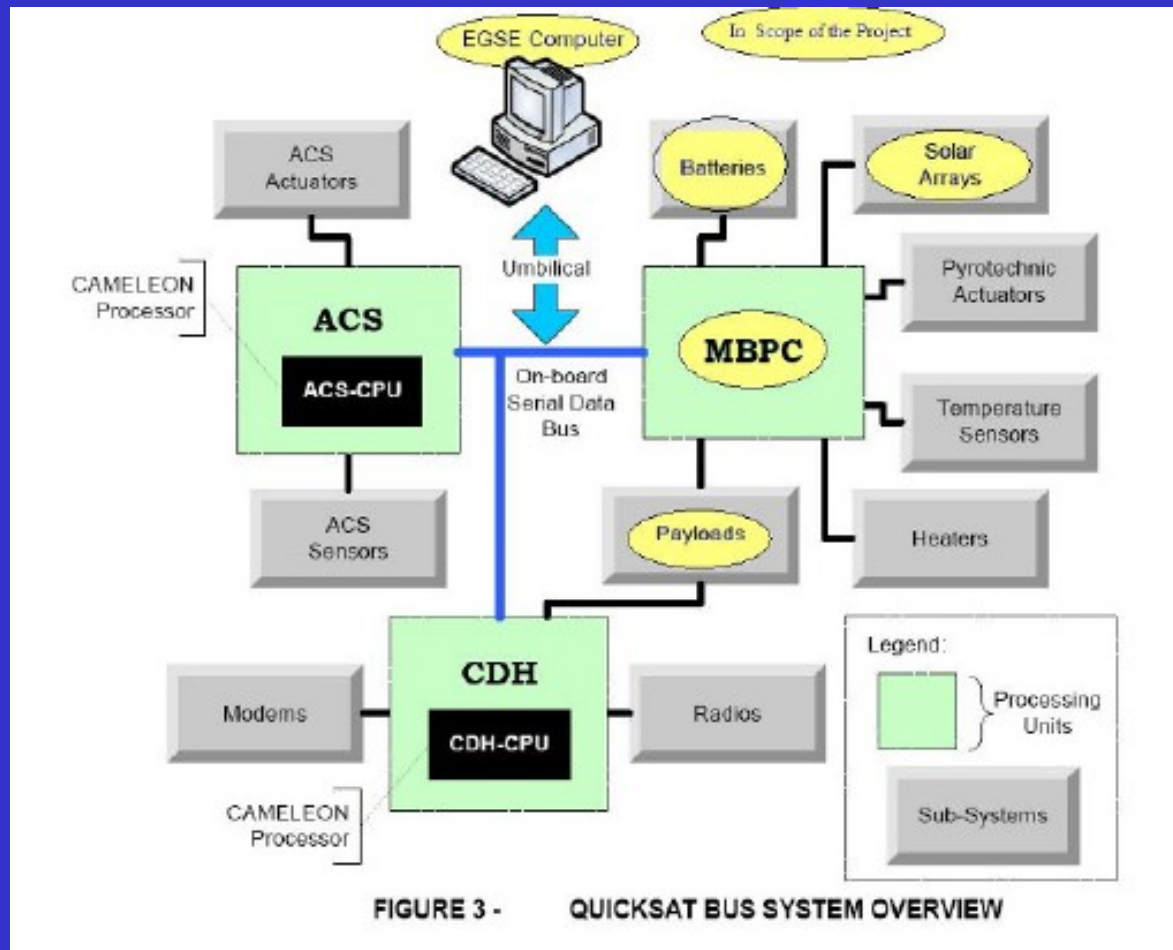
EGSE Computer

In Scope of the Project

ACS Actuators

Batteries

Solar Arrays

CAMELEON Processor

ACS

ACS-CPU

Umbilical

On-board Serial Data Bus

MBPC

Pyrotechnic Actuators

Temperature Sensors

ACS Sensors

Payloads

Heaters

CDH

CDH-CPU

Modems

Radios

CAMELEON Processor

Legend:

Processing Units

Sub-Systems

FIGURE 3 - QUICKSAT BUS SYSTEM OVERVIEW